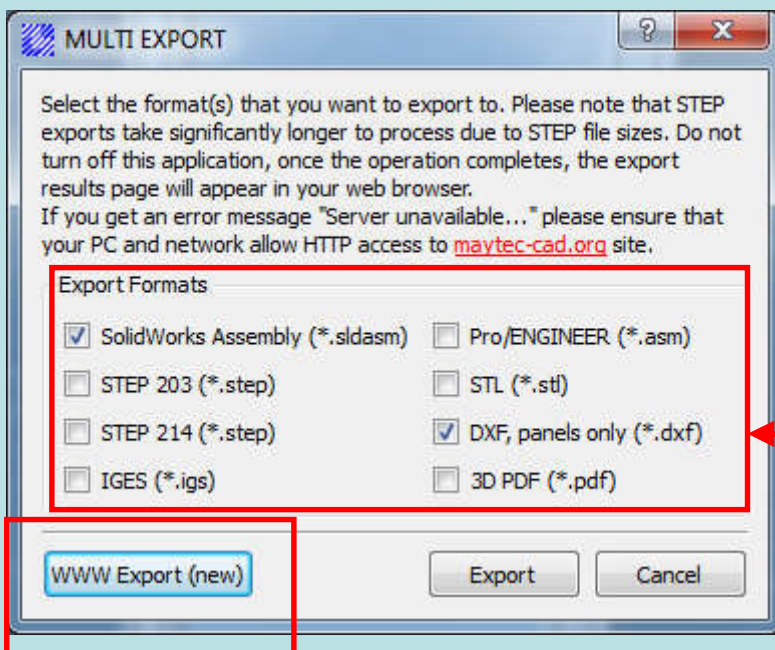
MULTI EXPORT

?

X

Select the format(s) that you want to export to. Please note that STEP exports take significantly longer to process due to STEP file sizes. Do not turn off this application, once the operation completes, the export results page will appear in your web browser.
If you get an error message "Server unavailable..." please ensure that your PC and network allow HTTP access to maytec-cad.org site.

Export Formats

☑ SolidWorks Assembly (*.sldasm)
☐ STEP 203 (*.step)
☐ STEP 214 (*.step)
☐ IGES (*.igs)

☐ Pro/ENGINEER (*.asm)
☐ STL (*.stl)
☑ DXF, panels only (*.dxf)
☐ 3D PDF (*.pdf)

WWW Export (new)

Export

Cancel